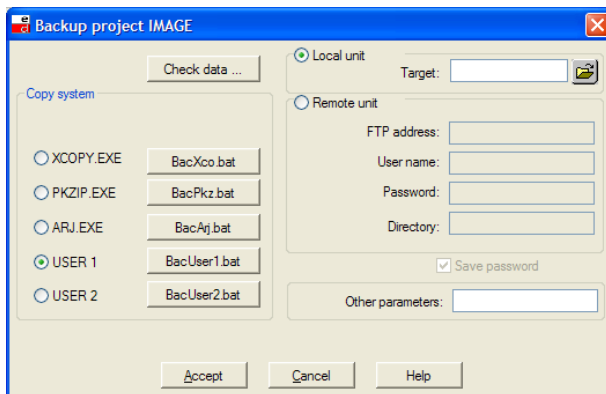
Backup project IMAGE

Check data ...

Copy system

XCOPY.EXE
BacXco.bat

PKZIP.EXE
BacPkz.bat

ARJ.EXE
BacArj.bat

USER 1
BacUser1.bat

USER 2
BacUser2.bat

Local unit

Target:

Remote unit

FTP address:

User name:

Password:

Directory:

Save password

Other parameters:

Accept

Cancel

Help